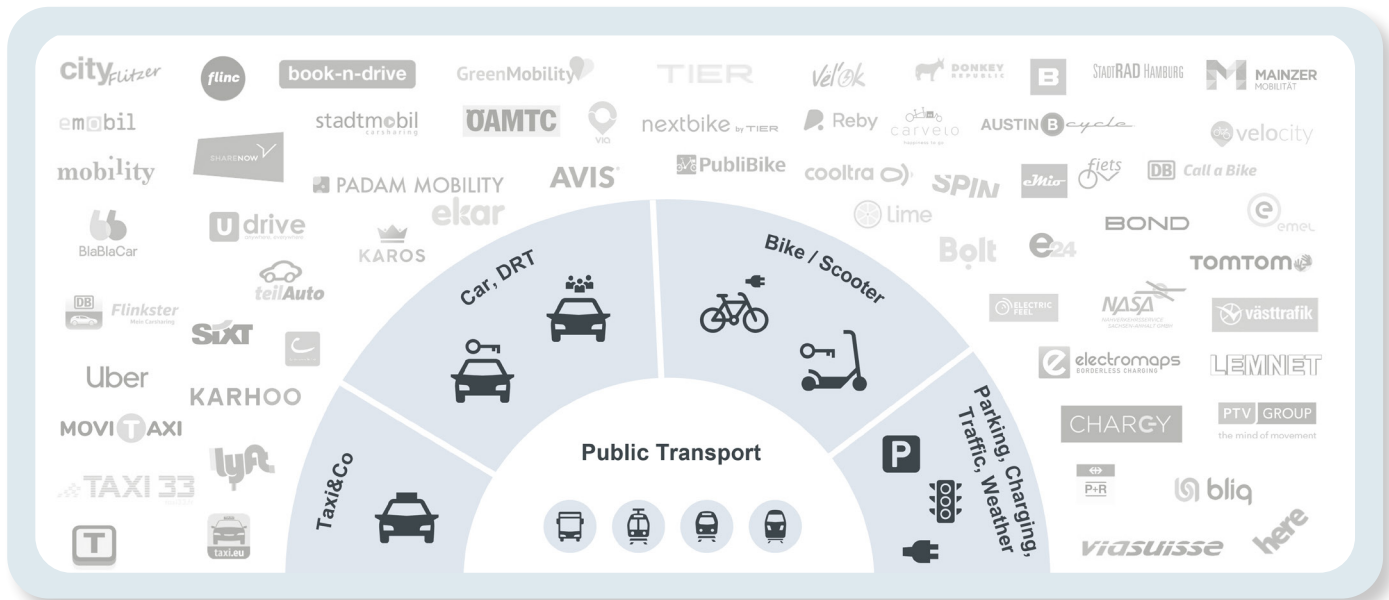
cityflitzer
flinc
book-n-drive
GreenMobility
TIER
Vel'ok
DONKEY REPUBLIC
B
STADTRAD HAMBURG
MAINZER MOBILITÄT
emobil
stadtmobil carsharing
ÖAMTC
VIA
nextbike by TIER
Reby
carvelo
AUSTIN B cycle
velocity
mobility
SHARENOW
PADAM MOBILITY
AVIS
PubliBike
cooltra
SPIN
eMio
fiets
DB Call a Bike
BlaBlaCar
U drive
KAROS
ekar
Lime
Bolt
e24
BOND
emel
teilAuto
TOMTOM
DB Flinkster
SIXT
ELECTRIC FEEL
NASA
västtrafik
Uber
KARHOO
electromaps
LEMNET
MOVI TAXI
lyft
CHARGY
PTV GROUP the mind of movement
TAXI 33
P+R
bliq
T
taxi.eu
viasuisse
here

Car, DRT
Bike / Scooter
Taxi&Co
Public Transport
Parking, Charging, Traffic, Weather
P